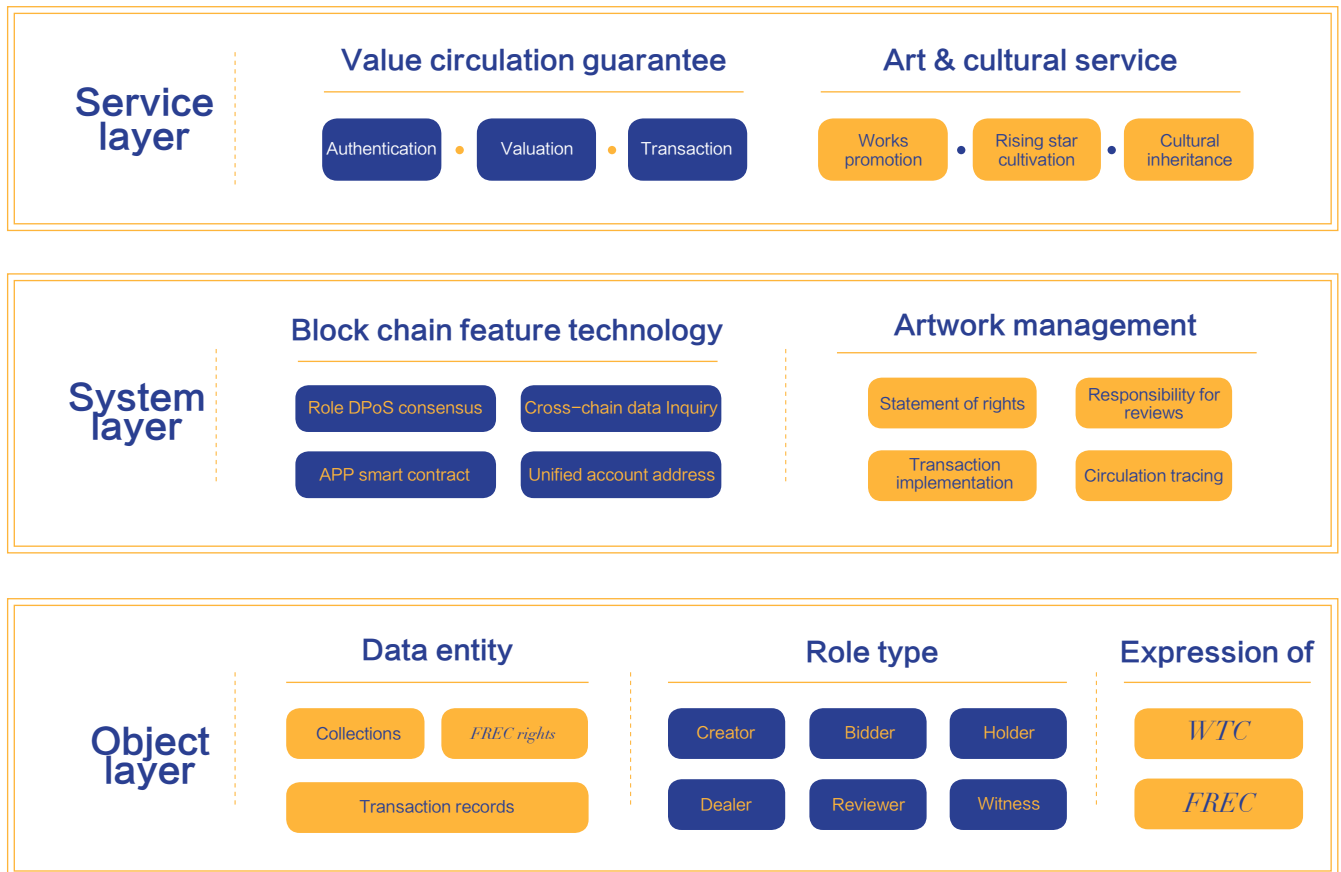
Service layer

Value circulation guarantee

Authentication

Valuation

Transaction

Art & cultural service

Works promotion

Rising star cultivation

Cultural inheritance

System layer

Block chain feature technology

Role DPoS consensus

Cross-chain data Inquiry

APP smart contract

Unified account address

Artwork management

Statement of rights

Responsibility for reviews

Transaction implementation

Circulation tracing

Object layer

Data entity

Collections

FREC rights

Transaction records

Role type

Creator

Bidder

Holder

Dealer

Reviewer

Witness

Expression of

WTC

FREC